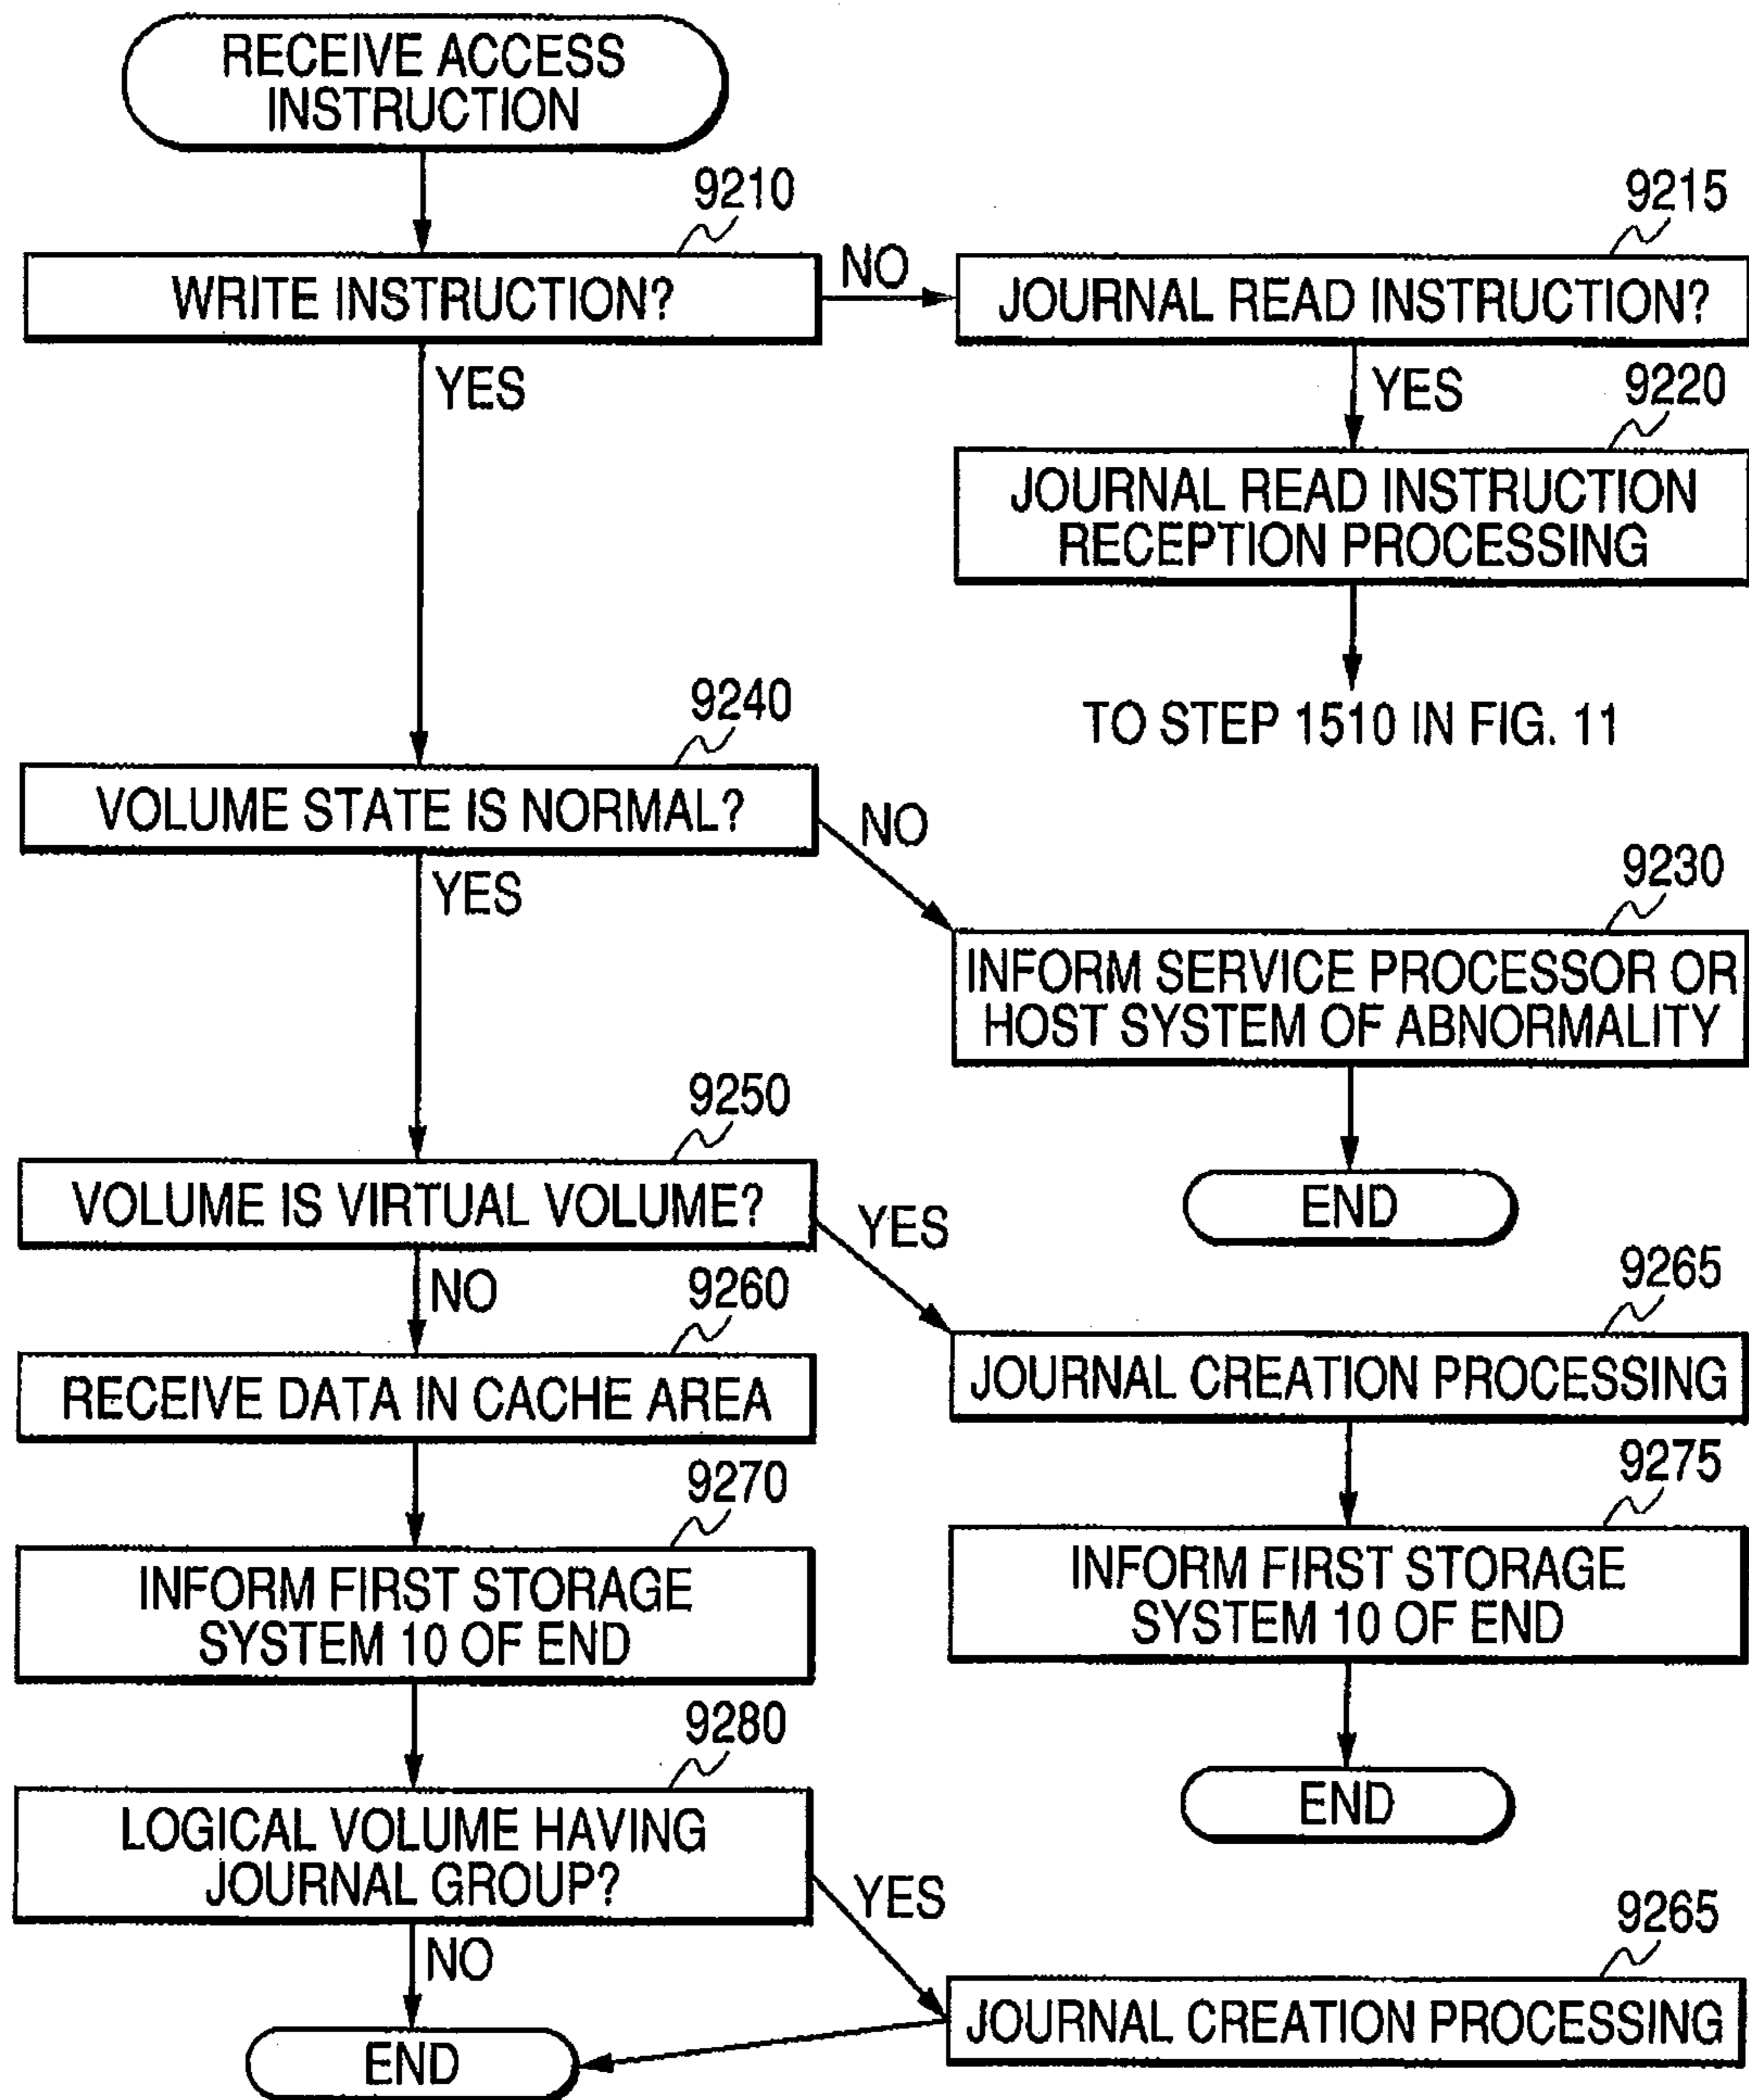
RECEIVE ACCESS INSTRUCTION

9210

WRITE INSTRUCTION?

NO

9215

JOURNAL READ INSTRUCTION?

YES

YES

9220

JOURNAL READ INSTRUCTION RECEPTION PROCESSING

TO STEP 1510 IN FIG. 11

9240

VOLUME STATE IS NORMAL?

NO

YES

9230

INFORM SERVICE PROCESSOR OR HOST SYSTEM OF ABNORMALITY

END

9250

VOLUME IS VIRTUAL VOLUME?

YES

NO

9260

9265

RECEIVE DATA IN CACHE AREA

JOURNAL CREATION PROCESSING

9270

9275

INFORM FIRST STORAGE SYSTEM 10 OF END

INFORM FIRST STORAGE SYSTEM 10 OF END

END

9280

LOGICAL VOLUME HAVING JOURNAL GROUP?

YES

NO

9265

JOURNAL CREATION PROCESSING

END